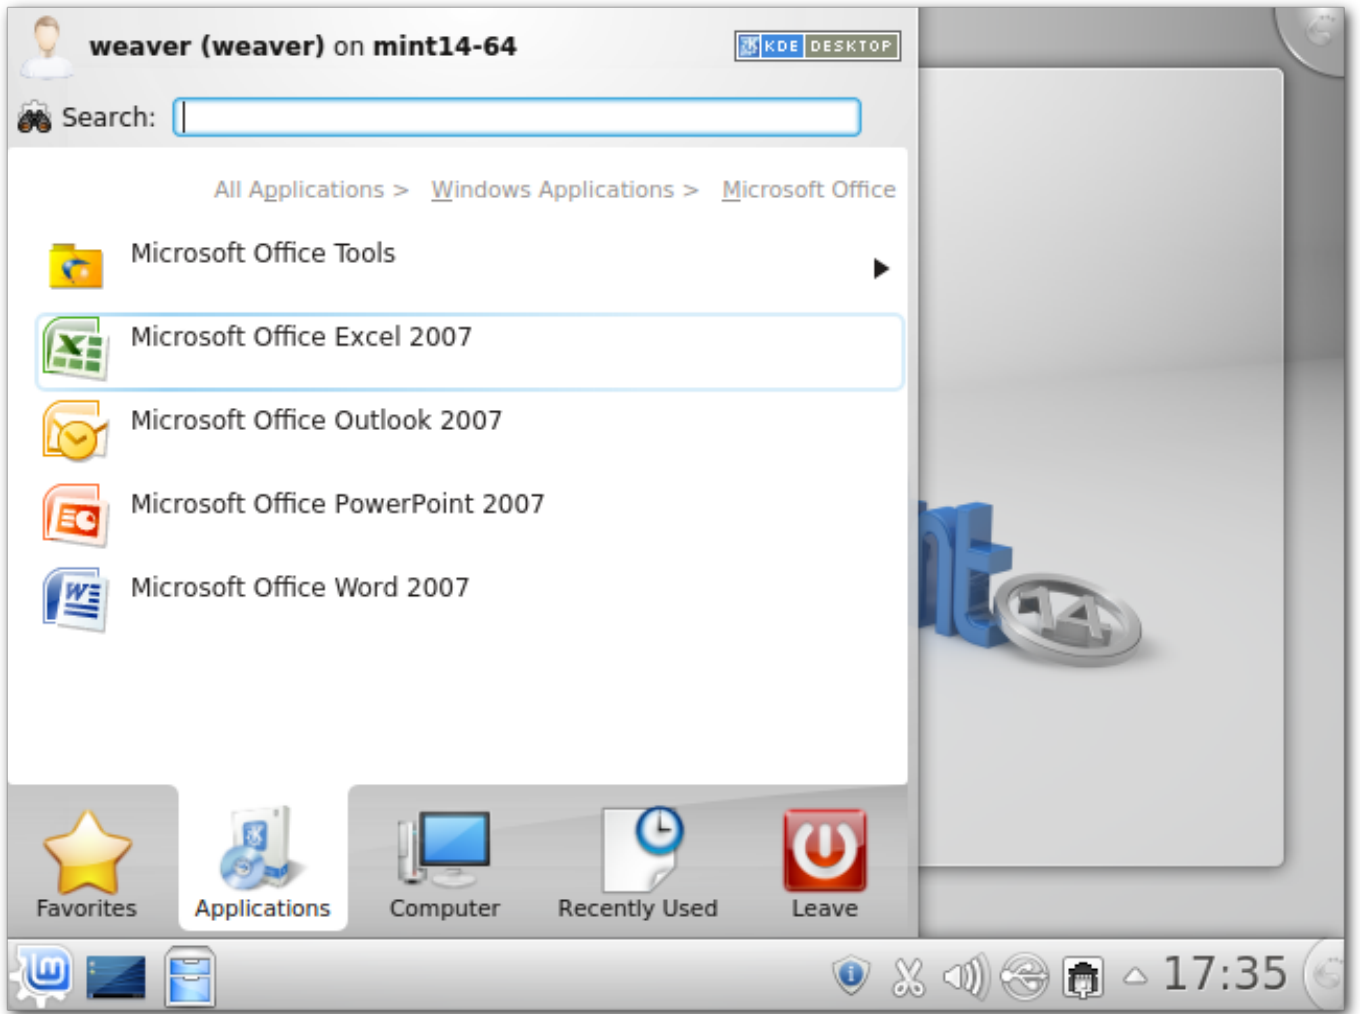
weaver (weaver) on mint14-64

KDE DESKTOP

Search:

All Applications > Windows Applications > Microsoft Office

Microsoft Office Tools

Microsoft Office Excel 2007

Microsoft Office Outlook 2007

Microsoft Office PowerPoint 2007

Microsoft Office Word 2007

Favorites Applications Computer Recently Used Leave

17:35